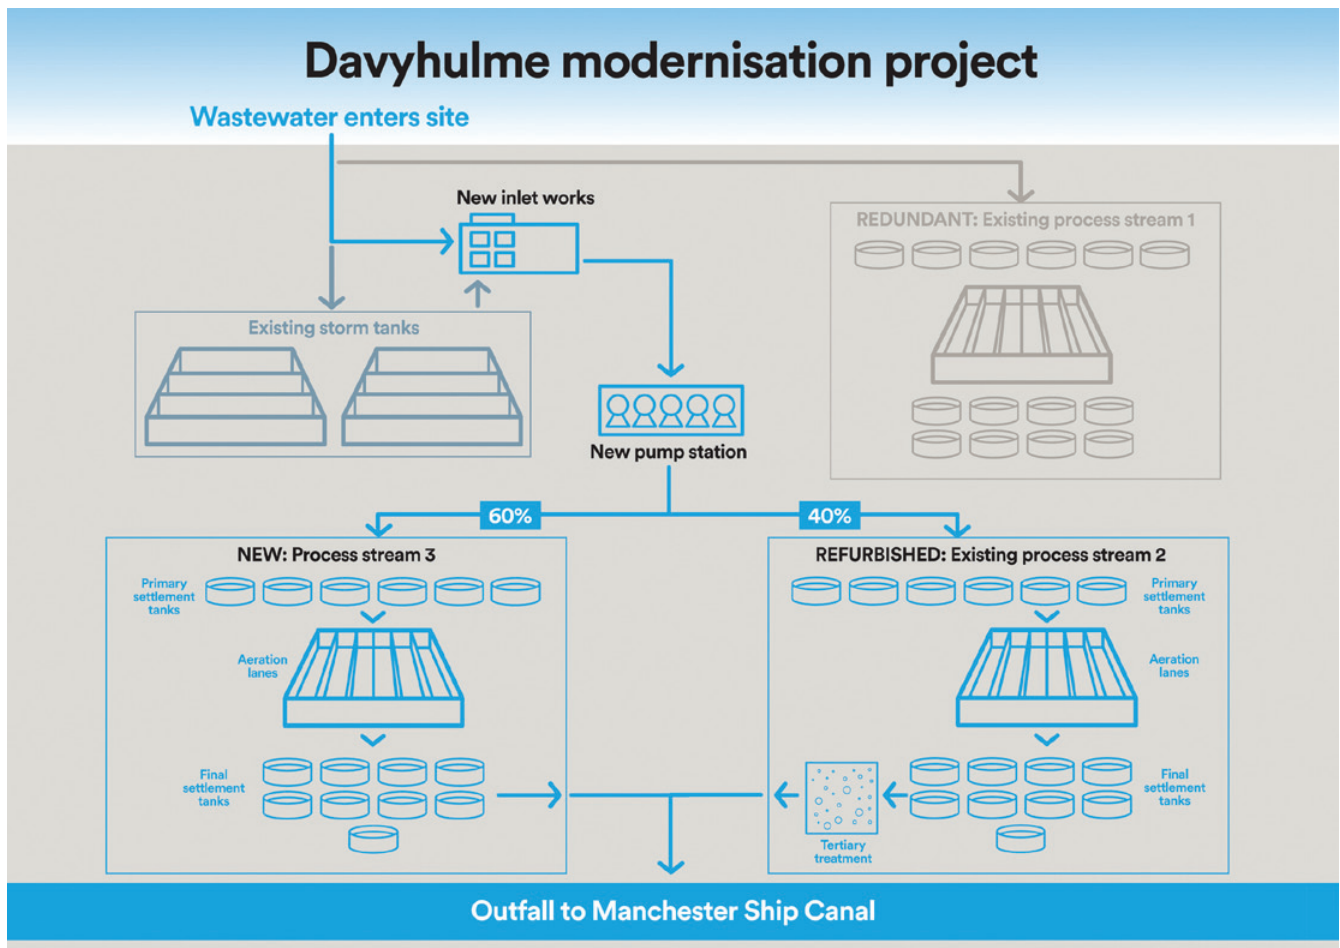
Davyhulme modernisation project

Wastewater enters site

New inlet works

REDUNDANT: Existing process stream 1

Existing storm tanks

New pump station

60%

40%

NEW: Process stream 3

Primary settlement tanks

Aeration lanes

Final settlement tanks

REFURBISHED: Existing process stream 2

Primary settlement tanks

Aeration lanes

Final settlement tanks

Tertiary treatment

Outfall to Manchester Ship Canal